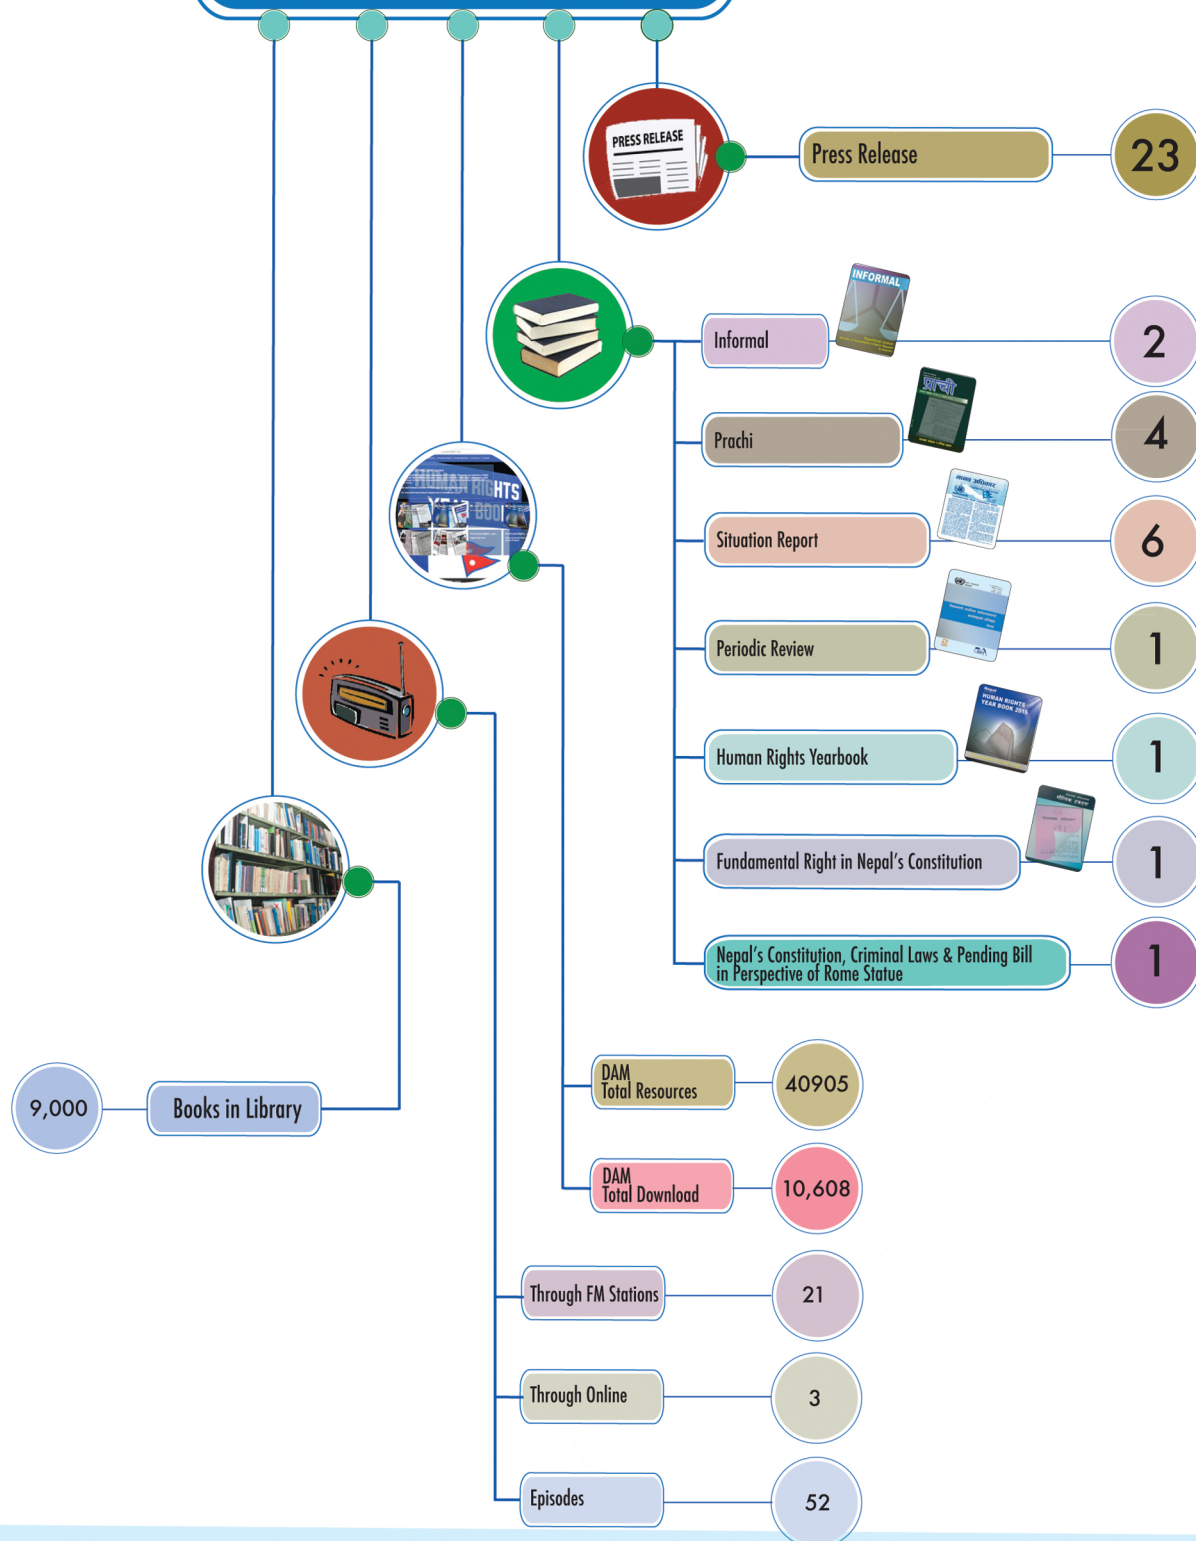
PRESS RELEASE

Press Release 23

INFORMAL

Informal 2

प्राची

Prachi 4

Situation Report 6

Periodic Review 1

HUMAN RIGHTS YEAR BOOK

Human Rights Yearbook 1

Fundamental Right in Nepal's Constitution 1

Nepal's Constitution, Criminal Laws & Pending Bill in Perspective of Rome Statue 1

DAM Total Resources 40905

DAM Total Download 10,608

9,000 Books in Library

Through FM Stations 21

Through Online 3

Episodes 52